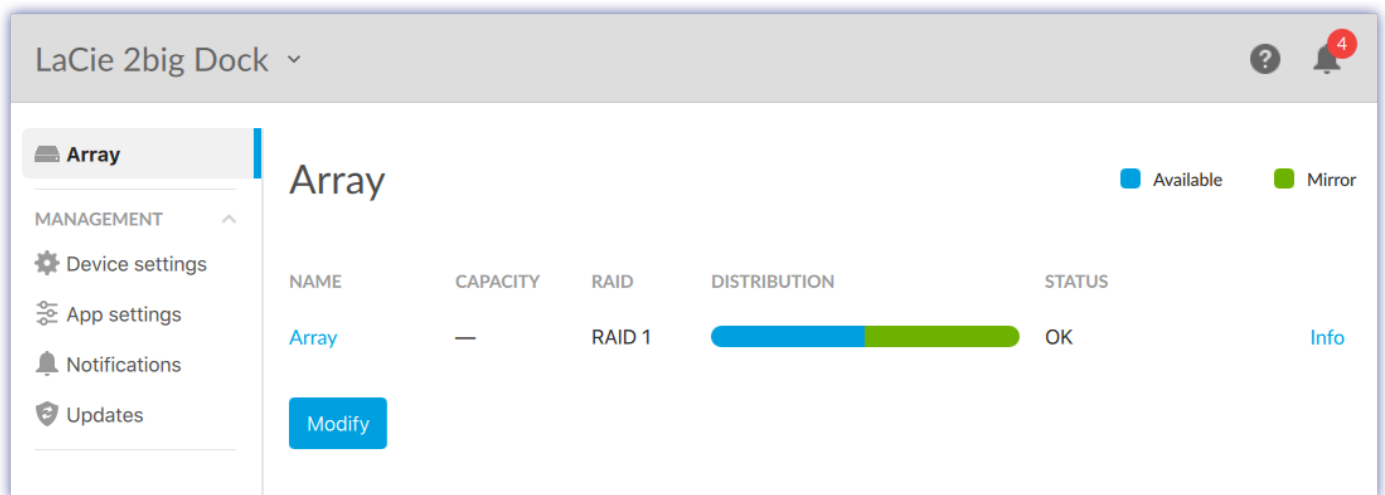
LaCie 2big Dock

4

Array

MANAGEMENT

Device settings

App settings

Notifications

Updates

Array

Available

Mirror

| NAME | CAPACITY | RAID | DISTRIBUTION | STATUS | |
|---|---|---|---|---|---|
| Array | — | RAID 1 | | OK | Info |

Modify